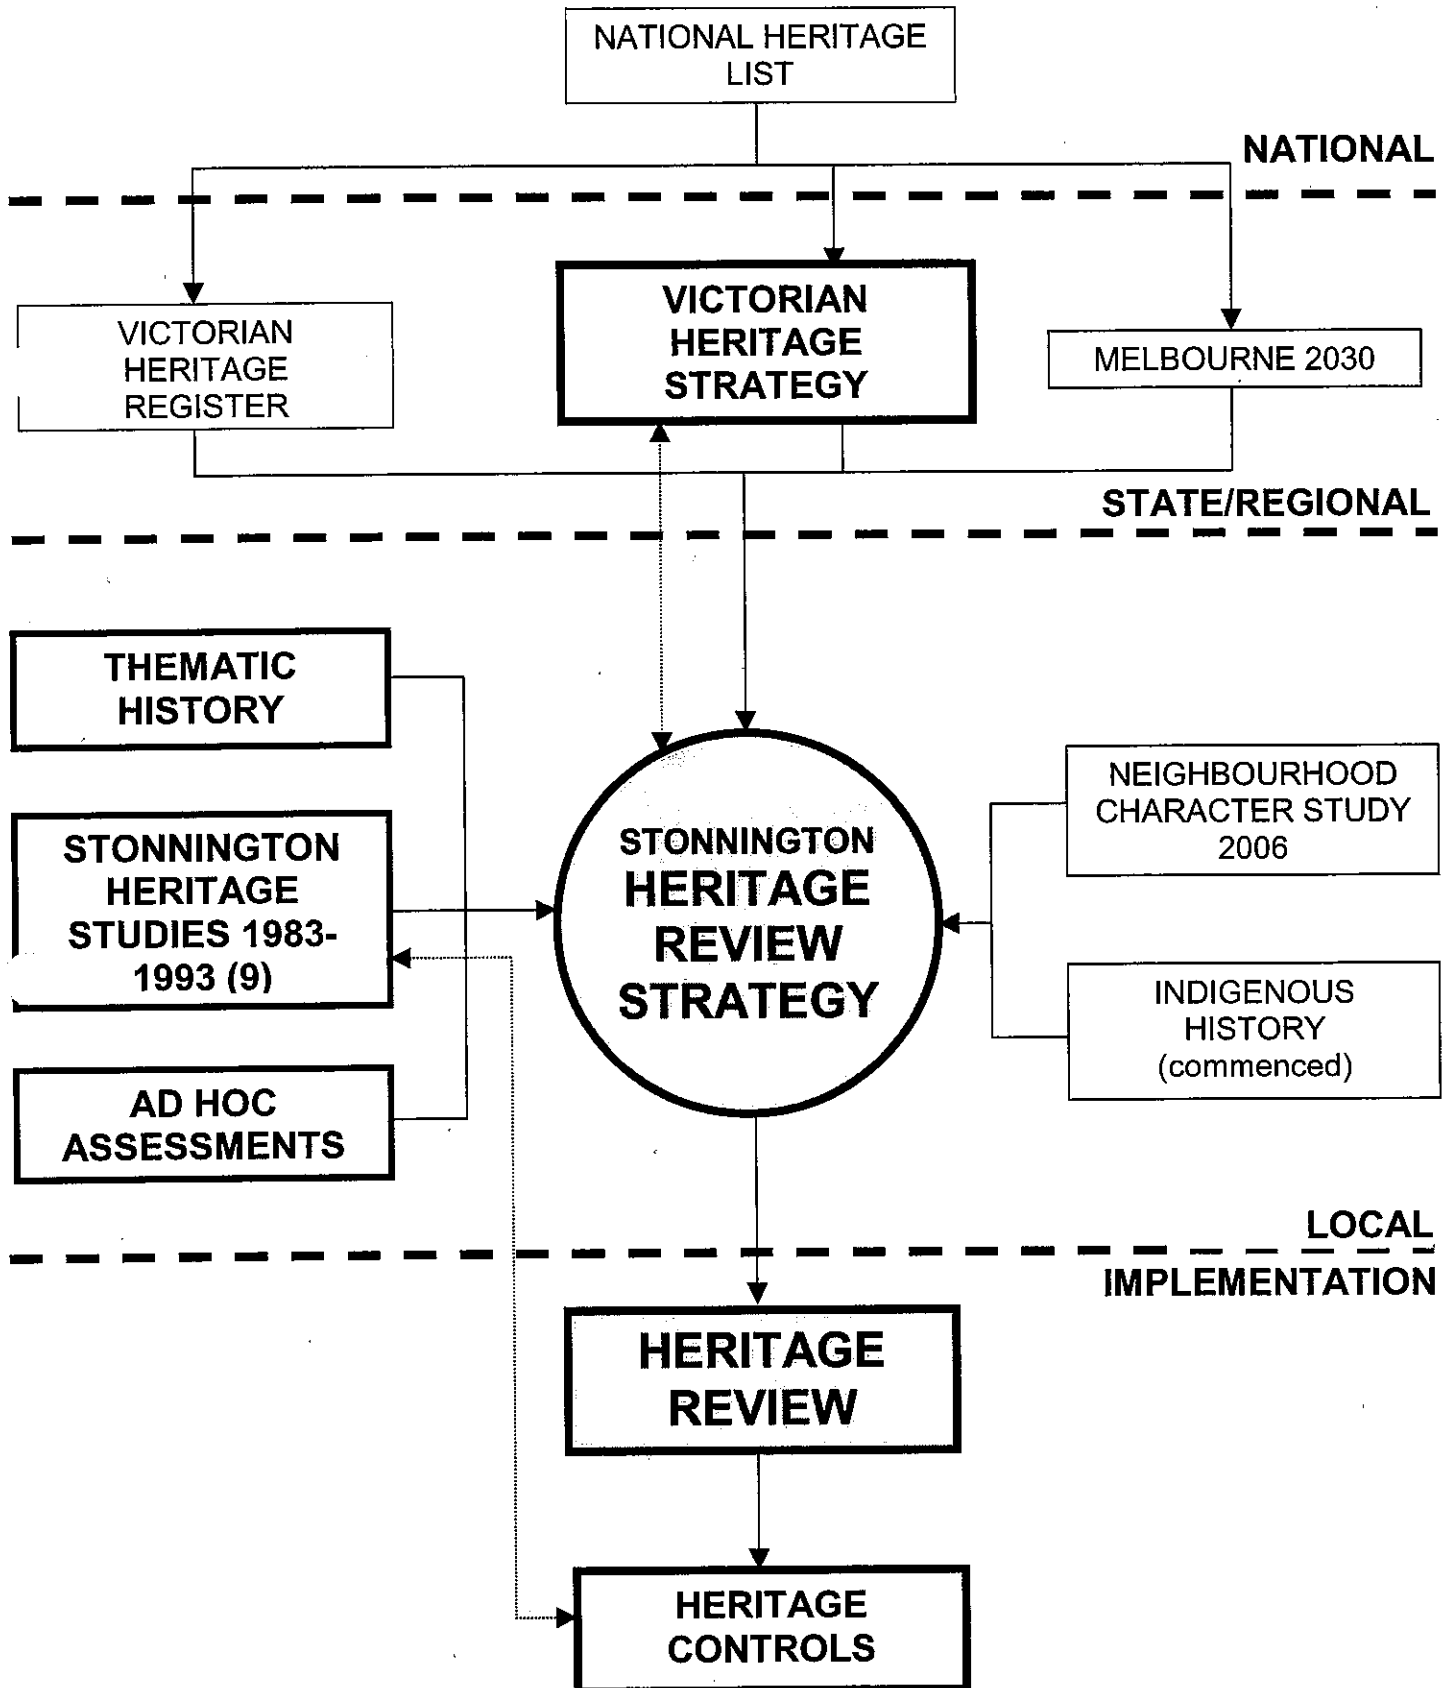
NATIONAL HERITAGE LIST

NATIONAL

VICTORIAN HERITAGE REGISTER

VICTORIAN HERITAGE STRATEGY

MELBOURNE 2030

STATE/REGIONAL

THEMATIC HISTORY

STONNINGTON HERITAGE STUDIES 1983-1993 (9)

AD HOC ASSESSMENTS

STONNINGTON HERITAGE REVIEW STRATEGY

NEIGHBOURHOOD CHARACTER STUDY 2006

INDIGENOUS HISTORY (commenced)

LOCAL

IMPLEMENTATION

HERITAGE REVIEW

HERITAGE CONTROLS